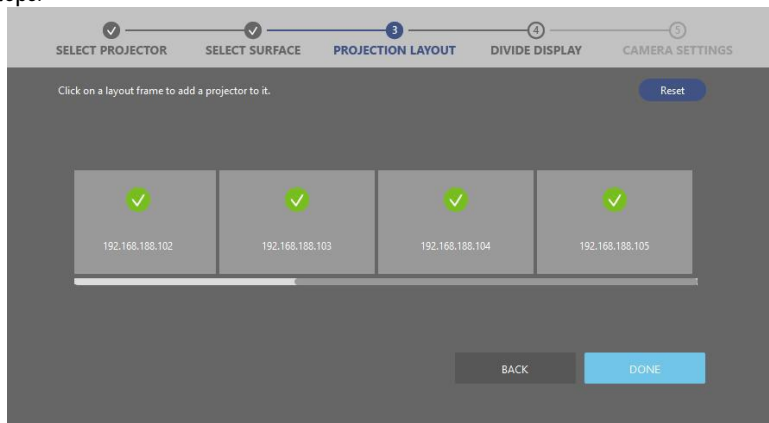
SELECT PROJECTOR
SELECT SURFACE
3
PROJECTION LAYOUT
4
DIVIDE DISPLAY
5
CAMERA SETTINGS

Click on a layout frame to add a projector to it.

Reset

192.168.188.102
192.168.188.103
192.168.188.104
192.168.188.105

BACK
DONE